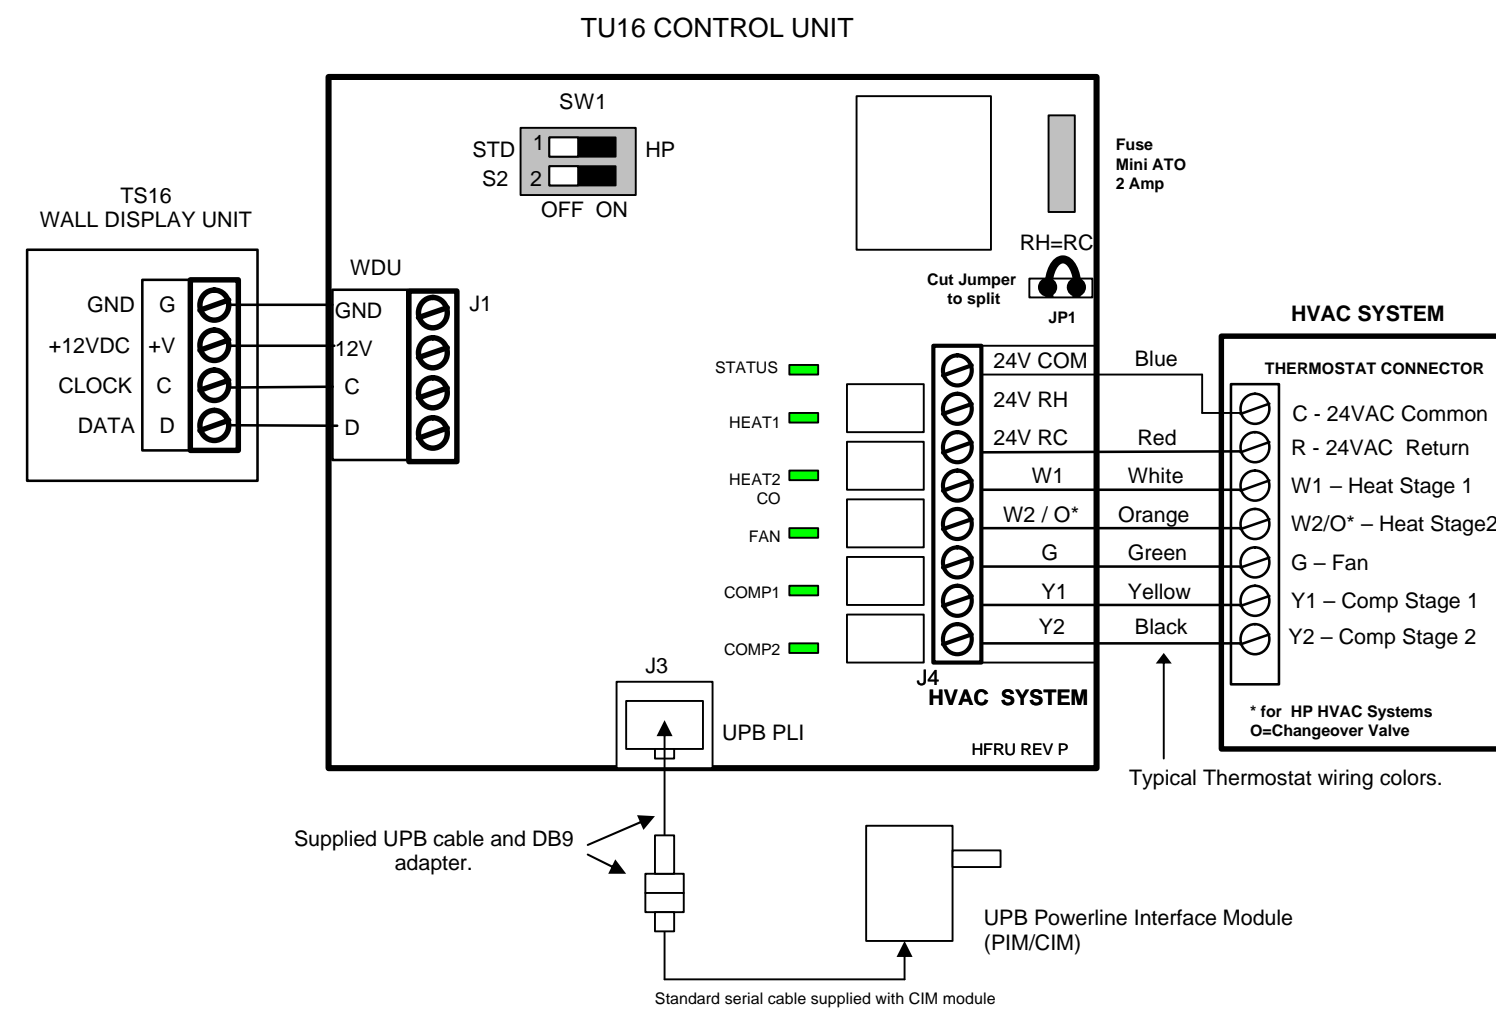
TU16 CONTROL UNIT

SW1
STD 1 HP
S2 2
OFF ON

Fuse
Mini ATO
2 Amp

RH=RC
Cut Jumper to split
JP1

TS16
WALL DISPLAY UNIT

GND G
+12VDC +V
CLOCK C
DATA D

WDU
GND
12V
C
D
J1

STATUS
HEAT1
HEAT2
CO
FAN
COMP1
COMP2

24V COM
24V RH
24V RC
W1
W2 / O*
G
Y1
Y2
J4
HVAC SYSTEM

Blue
Red
White
Orange
Green
Yellow
Black

HVAC SYSTEM
THERMOSTAT CONNECTOR
C - 24VAC Common
R - 24VAC Return
W1 – Heat Stage 1
W2/O* – Heat Stage2
G – Fan
Y1 – Comp Stage 1
Y2 – Comp Stage 2

* for HP HVAC Systems
O=Changeover Valve

J3
UPB PLI

HFRU REV P

Typical Thermostat wiring colors.

Supplied UPB cable and DB9 adapter.

UPB Powerline Interface Module (PIM/CIM)

Standard serial cable supplied with CIM module